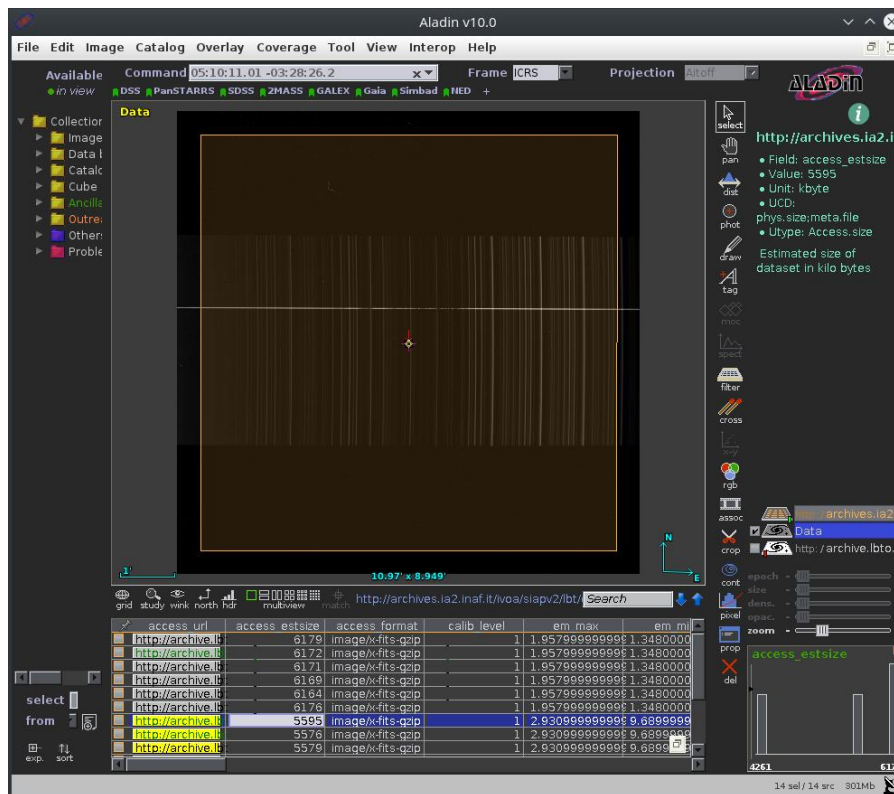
Aladin v10.0

File Edit Image Catalog Overlay Coverage Tool View Interop Help

Available
in view

Command 05:10:11.01 -03:28:26.2

Frame ICRS

Projection Aitoff

DSS PanSTARRS SDSS 2MASS GALEX Gaia Simbad NED +

Collection
Image
Data I
Catalc
Cube
Ancilla
Outre
Other
Proble

Data

10.97' x 8.949'

N
E

select
pan
dist
phot
draw
tag
moc
spect
filter
cross
x-y
rgb
assoc
crop
cont
pixel
prop
del

http://archives.ia2.i
• Field: access_estsize
• Value: 5595
• Unit: kbyte
• UCD: phys.size;meta.file
• Utype: Access.size
Estimated size of dataset in kilo bytes

http://archives.ia2
Data
http://archive.lbto.

epoch
size
dens.
opac.
zoom

access_estsize

4261
61

grid study wink north hdr multiview match http://archives.ia2.inaf.it/ivoa/siapv2/lbt/ Search

| access url | access estsize | access format | calib level | em max | em mi |
|---|---|---|---|---|---|
| http://archive.lb | 6179 | image/x-fits-gzip | 1 | 1.95799999999 | 1.3480000 |
| http://archive.lb | 6172 | image/x-fits-gzip | 1 | 1.95799999999 | 1.3480000 |
| http://archive.lb | 6171 | image/x-fits-gzip | 1 | 1.95799999999 | 1.3480000 |
| http://archive.lb | 6169 | image/x-fits-gzip | 1 | 1.95799999999 | 1.3480000 |
| http://archive.lb | 6164 | image/x-fits-gzip | 1 | 1.95799999999 | 1.3480000 |
| http://archive.lb | 6176 | image/x-fits-gzip | 1 | 1.95799999999 | 1.3480000 |
| http://archive.lb | 5595 | image/x-fits-gzip | 1 | 2.93099999999 | 9.6899999 |
| http://archive.lb | 5576 | image/x-fits-gzip | 1 | 2.93099999999 | 9.6899999 |
| http://archive.lb | 5579 | image/x-fits-gzip | 1 | 2.93099999999 | 9.6899999 |

select
from
exp. sort

14 sel / 14 src 301Mb